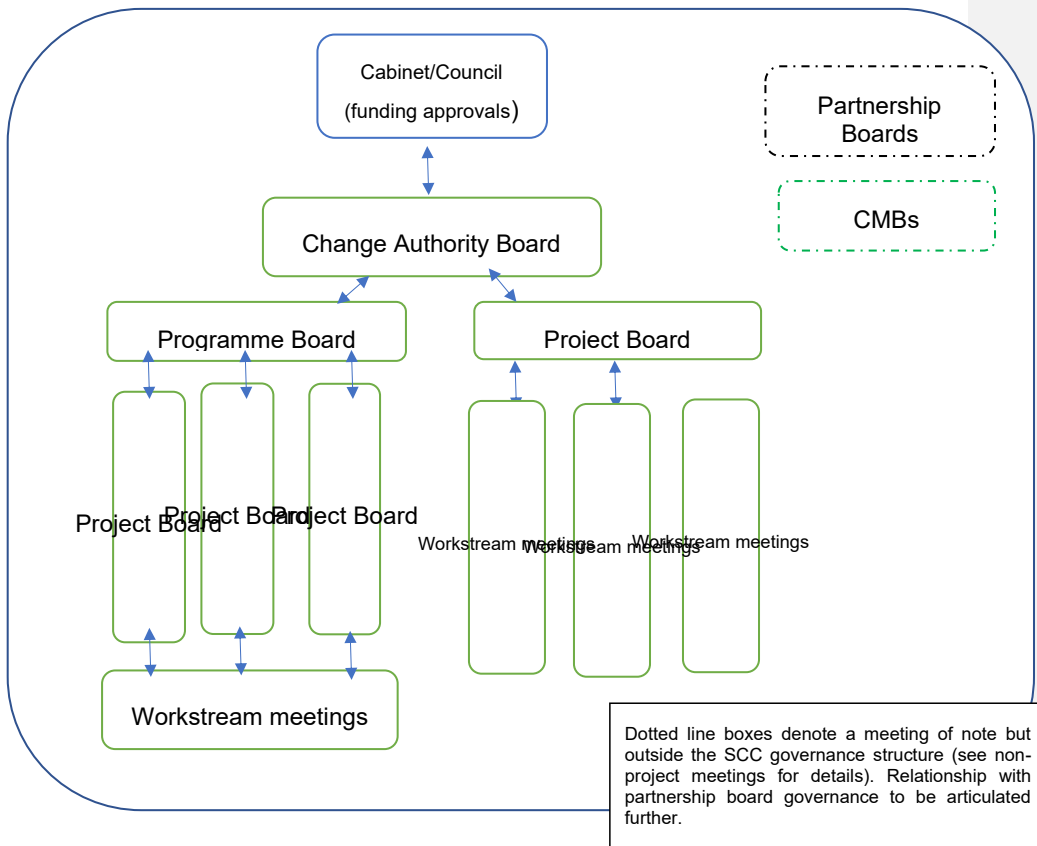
Cabinet/Council

(funding approvals)

Partnership Boards

CMBs

Change Authority Board

Programme Board

Project Board

Project Board

Project Board

Project Board

Workstream meetings

Workstream meetings

Workstream meetings

Workstream meetings

Dotted line boxes denote a meeting of note but outside the SCC governance structure (see non-project meetings for details). Relationship with partnership board governance to be articulated further.